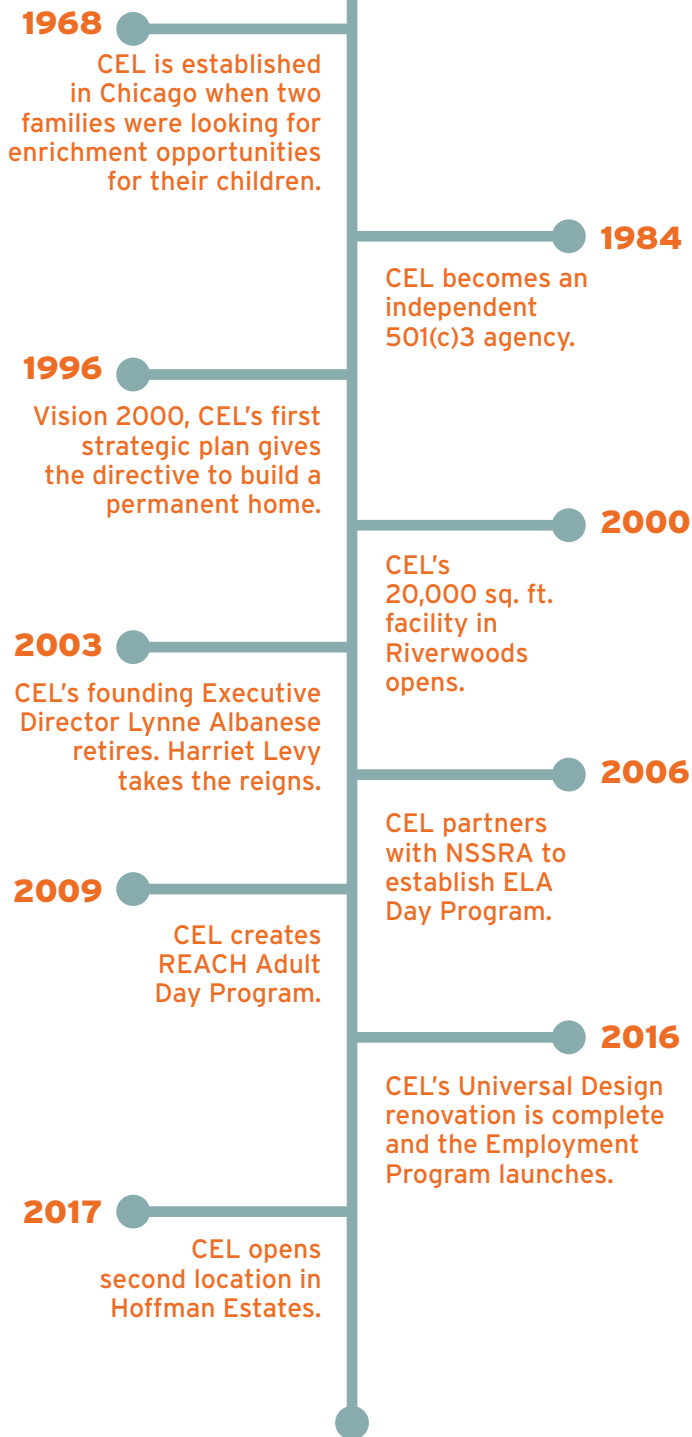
1968
CEL is established in Chicago when two families were looking for enrichment opportunities for their children.

1984
CEL becomes an independent 501(c)3 agency.

1996
Vision 2000, CEL's first strategic plan gives the directive to build a permanent home.

2000
CEL's 20,000 sq. ft. facility in Riverwoods opens.

2003
CEL's founding Executive Director Lynne Albanese retires. Harriet Levy takes the reigns.

2006
CEL partners with NSSRA to establish ELA Day Program.

2009
CEL creates REACH Adult Day Program.

2016
CEL's Universal Design renovation is complete and the Employment Program launches.

2017
CEL opens second location in Hoffman Estates.